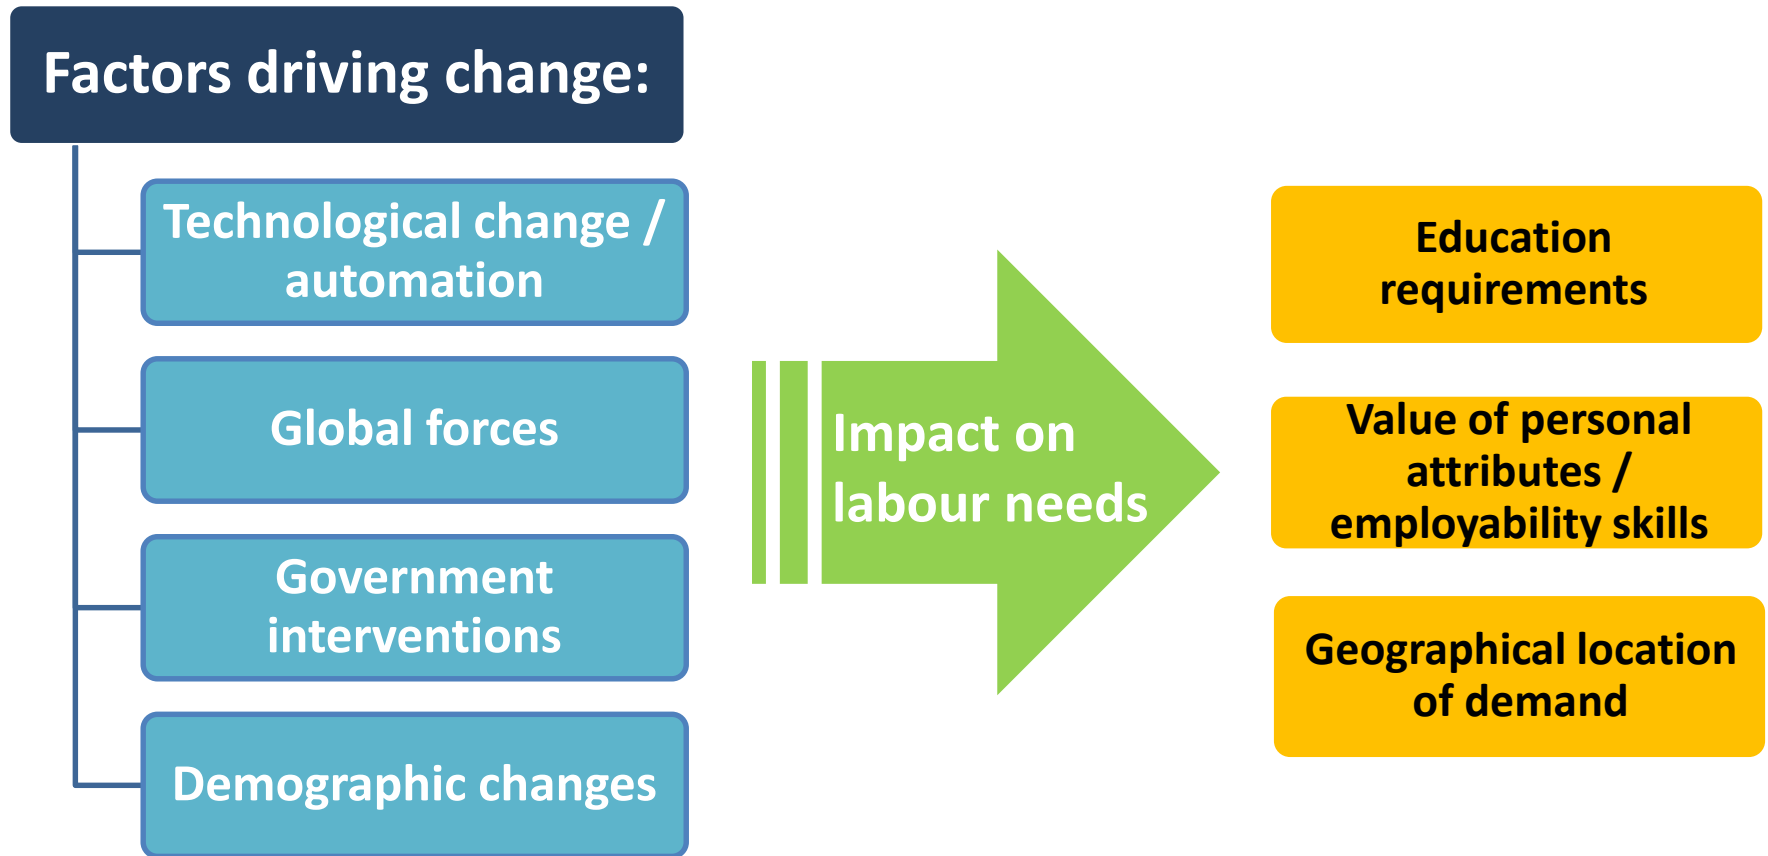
Factors driving change:

Technological change / automation

Global forces

Government interventions

Demographic changes

Impact on labour needs

Education requirements

Value of personal attributes / employability skills

Geographical location of demand